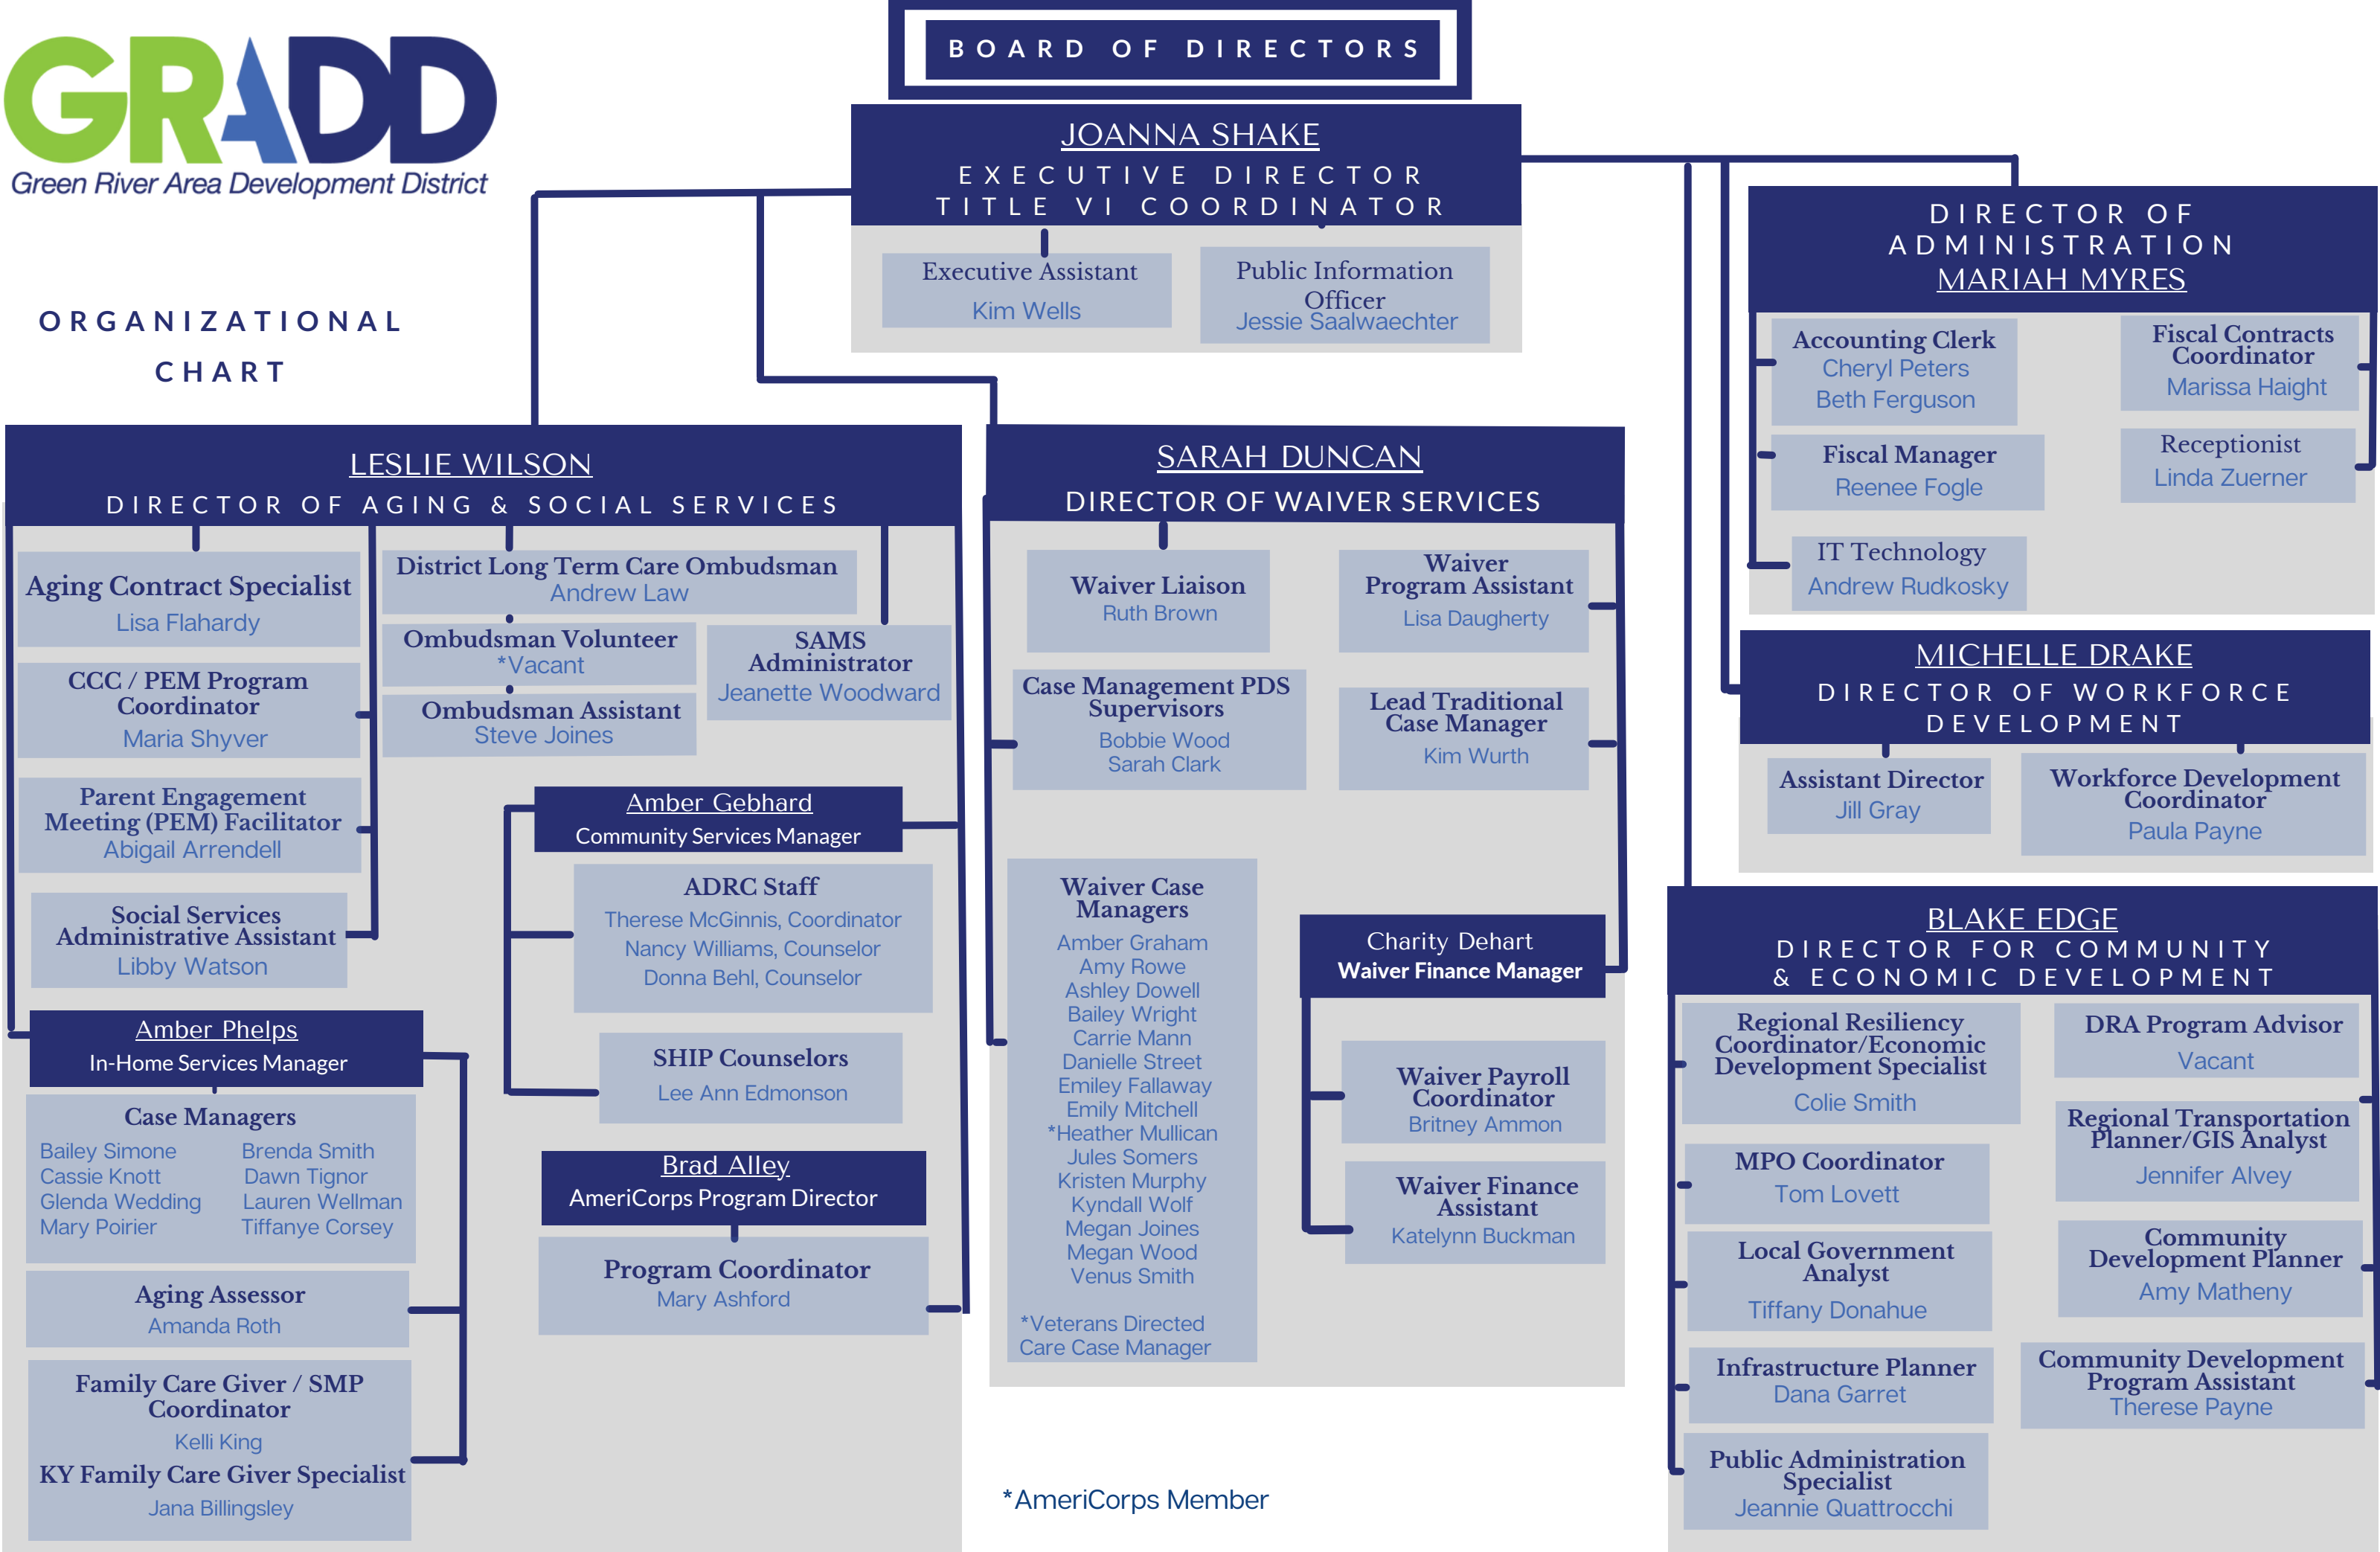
GRADD
Green River Area Development District

ORGANIZATIONAL CHART

BOARD OF DIRECTORS

JOANNA SHAKE
EXECUTIVE DIRECTOR
TITLE VI COORDINATOR

Executive Assistant
Kim Wells

Public Information Officer
Jessie Saalwaechter

DIRECTOR OF ADMINISTRATION
MARIAH MYRES

Accounting Clerk
Cheryl Peters
Beth Ferguson

Fiscal Contracts Coordinator
Marissa Haight

Fiscal Manager
Reenee Fogle

Receptionist
Linda Zuerner

IT Technology
Andrew Rudkosky

LESLIE WILSON
DIRECTOR OF AGING & SOCIAL SERVICES

Aging Contract Specialist
Lisa Flahardy

District Long Term Care Ombudsman
Andrew Law

Ombudsman Volunteer
*Vacant

SAMS Administrator
Jeanette Woodward

Ombudsman Assistant
Steve Joines

CCC / PEM Program Coordinator
Maria Shyver

Parent Engagement Meeting (PEM) Facilitator
Abigail Arrendell

Social Services Administrative Assistant
Libby Watson

Amber Gebhard
Community Services Manager

ADRC Staff
Therese McGinnis, Coordinator
Nancy Williams, Counselor
Donna Behl, Counselor

SHIP Counselors
Lee Ann Edmonson

Amber Phelps
In-Home Services Manager

Case Managers
Bailey Simone
Cassie Knott
Glenda Wedding
Mary Poirier
Brenda Smith
Dawn Tignor
Lauren Wellman
Tiffanye Corsey

Aging Assessor
Amanda Roth

Family Care Giver / SMP Coordinator
Kelli King
KY Family Care Giver Specialist
Jana Billingsley

Brad Alley
AmeriCorps Program Director

Program Coordinator
Mary Ashford

SARAH DUNCAN
DIRECTOR OF WAIVER SERVICES

Waiver Liaison
Ruth Brown

Waiver Program Assistant
Lisa Daugherty

Case Management PDS Supervisors
Bobbie Wood
Sarah Clark

Lead Traditional Case Manager
Kim Wurth

Waiver Case Managers
Amber Graham
Amy Rowe
Ashley Dowell
Bailey Wright
Carrie Mann
Danielle Street
Emiley Fallaway
Emily Mitchell
*Heather Mullican
Jules Somers
Kristen Murphy
Kyndall Wolf
Megan Joines
Megan Wood
Venus Smith

*Veterans Directed Care Case Manager

Charity Dehart
Waiver Finance Manager

Waiver Payroll Coordinator
Britney Ammon

Waiver Finance Assistant
Katelynn Buckman

*AmeriCorps Member

MICHELLE DRAKE
DIRECTOR OF WORKFORCE DEVELOPMENT

Assistant Director
Jill Gray

Workforce Development Coordinator
Paula Payne

BLAKE EDGE
DIRECTOR FOR COMMUNITY & ECONOMIC DEVELOPMENT

Regional Resiliency Coordinator/Economic Development Specialist
Colie Smith

DRA Program Advisor
Vacant

MPO Coordinator
Tom Lovett

Regional Transportation Planner/GIS Analyst
Jennifer Alvey

Local Government Analyst
Tiffany Donahue

Community Development Planner
Amy Matheny

Infrastructure Planner
Dana Garret

Community Development Program Assistant
Therese Payne

Public Administration Specialist
Jeannie Quattrocchi